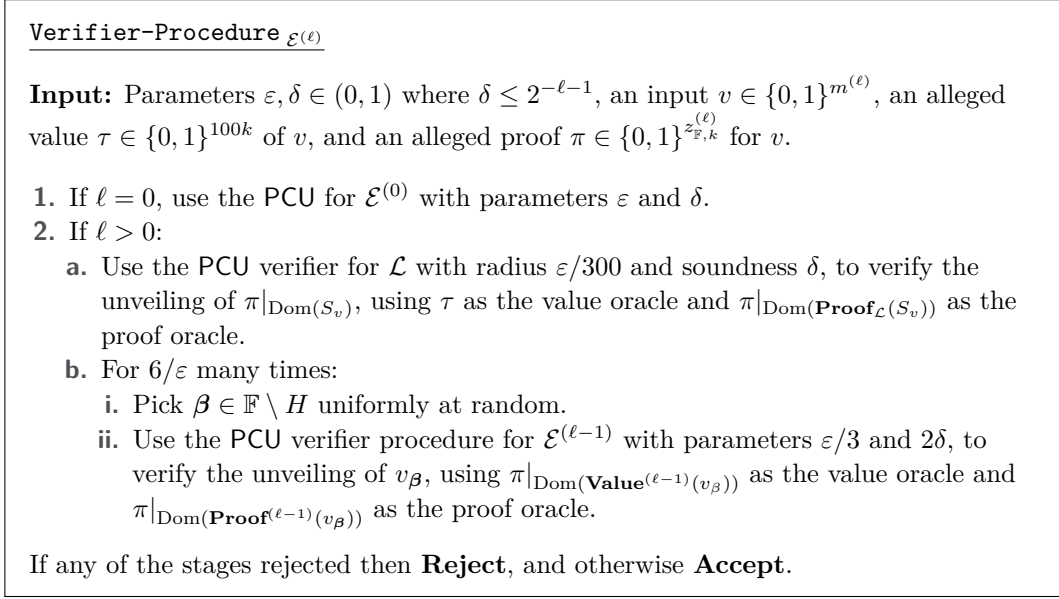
Verifier-Procedure $_{\mathcal{E}^{(\ell)}}$

**Input:** Parameters $\varepsilon, \delta \in (0,1)$ where $\delta \leq 2^{-\ell-1}$, an input $v \in \{0,1\}^{m^{(\ell)}}$, an alleged value $\tau \in \{0,1\}^{100k}$ of $v$, and an alleged proof $\pi \in \{0,1\}^{z_{\mathbb{F},k}^{(\ell)}}$ for $v$.

**1.** If $\ell = 0$, use the PCU for $\mathcal{E}^{(0)}$ with parameters $\varepsilon$ and $\delta$.
**2.** If $\ell > 0$:
**a.** Use the PCU verifier for $\mathcal{L}$ with radius $\varepsilon/300$ and soundness $\delta$, to verify the unveiling of $\pi|_{\mathrm{Dom}(S_v)}$, using $\tau$ as the value oracle and $\pi|_{\mathrm{Dom}(\mathbf{Proof}_{\mathcal{L}}(S_v))}$ as the proof oracle.
**b.** For $6/\varepsilon$ many times:
**i.** Pick $\boldsymbol{\beta} \in \mathbb{F} \setminus H$ uniformly at random.
**ii.** Use the PCU verifier procedure for $\mathcal{E}^{(\ell-1)}$ with parameters $\varepsilon/3$ and $2\delta$, to verify the unveiling of $v_{\boldsymbol{\beta}}$, using $\pi|_{\mathrm{Dom}(\mathbf{Value}^{(\ell-1)}(v_{\beta}))}$ as the value oracle and $\pi|_{\mathrm{Dom}(\mathbf{Proof}^{(\ell-1)}(v_{\boldsymbol{\beta}}))}$ as the proof oracle.

If any of the stages rejected then **Reject**, and otherwise **Accept**.